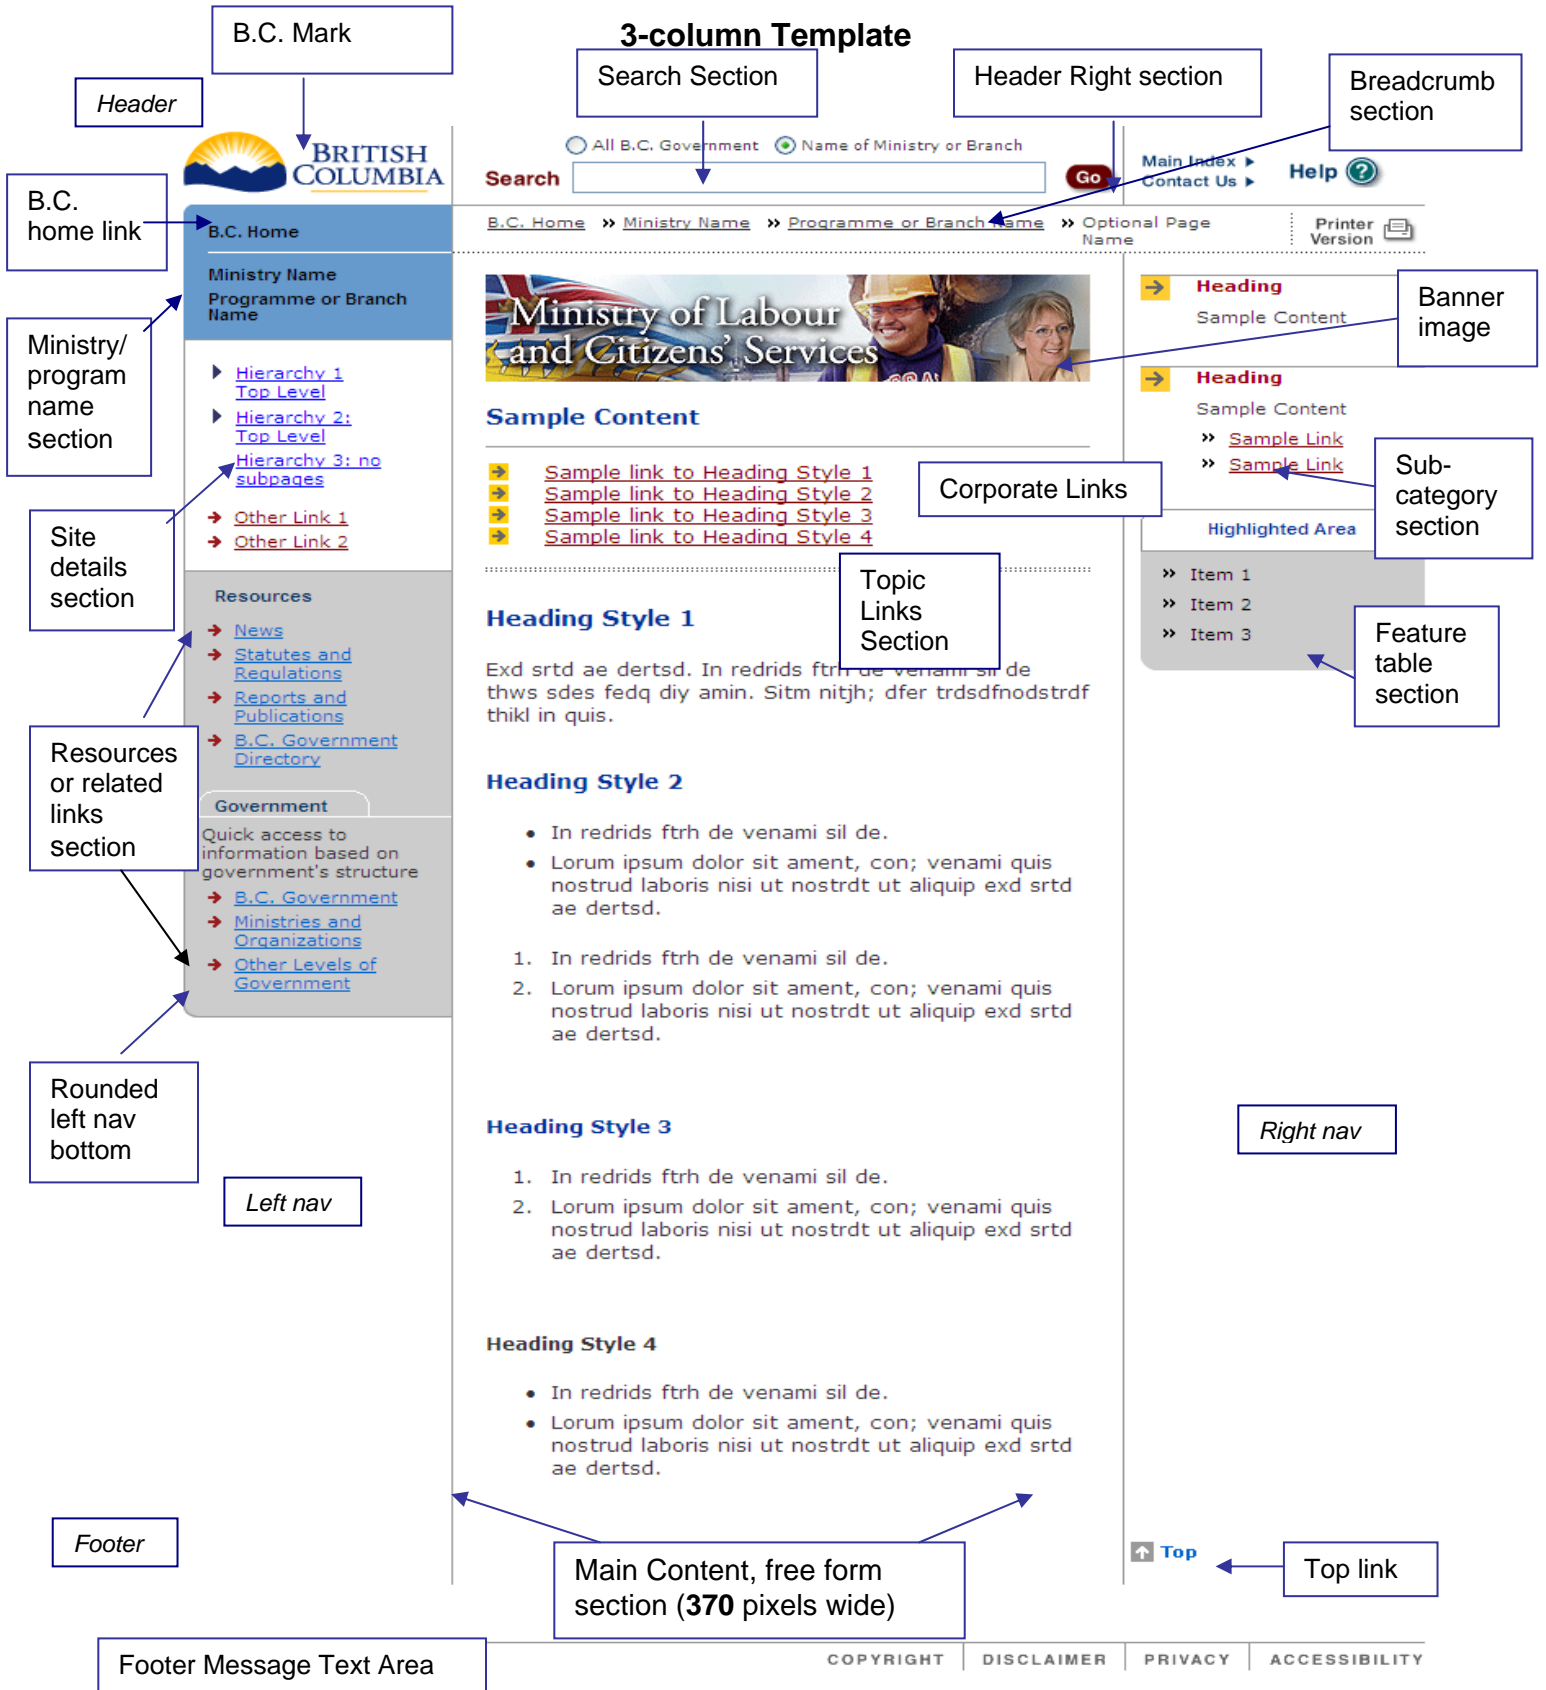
3-column Template

B.C. Mark

Header

Search Section

Header Right section

Breadcrumb section

BRITISH COLUMBIA

All B.C. Government  Name of Ministry or Branch

Search  Go

Main Index ▸
Contact Us ▸

Help

B.C. home link

B.C. Home

B.C. Home » Ministry Name » Programme or Branch Name » Optional Page Name

Printer Version

Ministry Name
Programme or Branch Name

Ministry/ program name section

Ministry of Labour and Citizens' Services

Heading
Sample Content

Banner image

Hierarchy 1 Top Level
Hierarchy 2: Top Level
Hierarchy 3: no subpages

Heading
Sample Content
» Sample Link
» Sample Link

Sample Content

Sub-category section

Site details section

Other Link 1
Other Link 2

Sample link to Heading Style 1
Sample link to Heading Style 2
Sample link to Heading Style 3
Sample link to Heading Style 4

Corporate Links

Highlighted Area

» Item 1
» Item 2
» Item 3

Topic Links Section

Feature table section

Resources
News
Statutes and Regulations
Reports and Publications
B.C. Government Directory

Heading Style 1

Exd srtd ae dertsd. In redrids ftrh de venami sil de thws sdes fedq diy amin. Sitm nitjh; dfer trdsdfnodstrdf thikl in quis.

Resources or related links section

Heading Style 2

• In redrids ftrh de venami sil de.
• Lorum ipsum dolor sit ament, con; venami quis nostrud laboris nisi ut nostrdt ut aliquip exd srtd ae dertsd.

Government
Quick access to information based on government's structure
B.C. Government
Ministries and Organizations
Other Levels of Government

1. In redrids ftrh de venami sil de.
2. Lorum ipsum dolor sit ament, con; venami quis nostrud laboris nisi ut nostrdt ut aliquip exd srtd ae dertsd.

Rounded left nav bottom

Heading Style 3

1. In redrids ftrh de venami sil de.
2. Lorum ipsum dolor sit ament, con; venami quis nostrud laboris nisi ut nostrdt ut aliquip exd srtd ae dertsd.

Right nav

Left nav

Heading Style 4

• In redrids ftrh de venami sil de.
• Lorum ipsum dolor sit ament, con; venami quis nostrud laboris nisi ut nostrdt ut aliquip exd srtd ae dertsd.

Footer

Top

Top link

Main Content, free form section (**370** pixels wide)

Footer Message Text Area

COPYRIGHT | DISCLAIMER | PRIVACY | ACCESSIBILITY